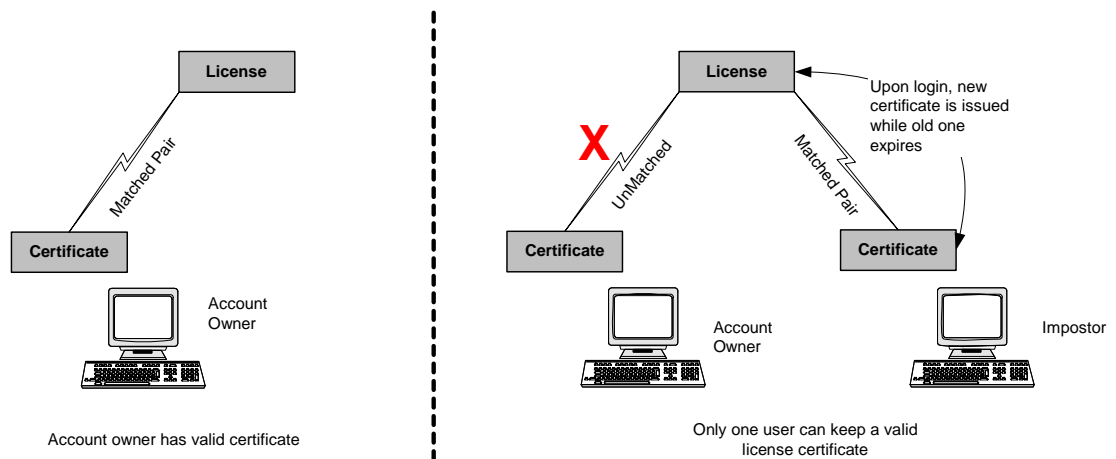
License

Matched Pair

Certificate

Account Owner

Account owner has valid certificate

License

Upon login, new certificate is issued while old one expires

X

UnMatched

Matched Pair

Certificate

Certificate

Account Owner

Impostor

Only one user can keep a valid license certificate